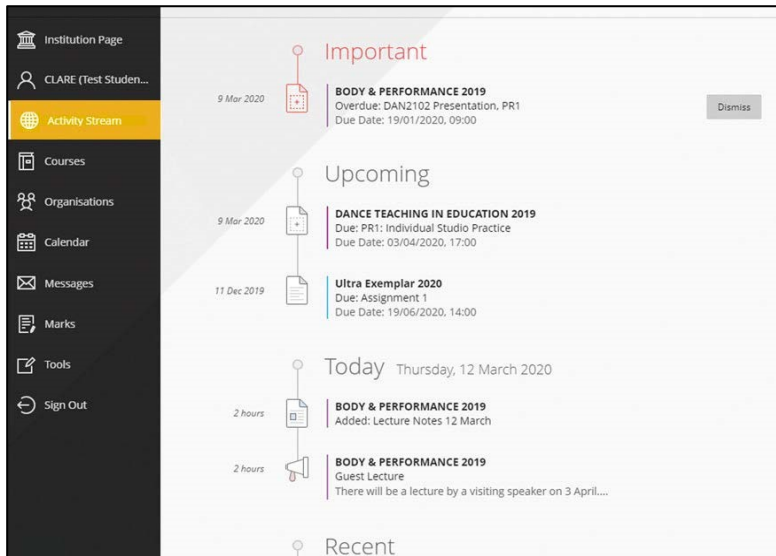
Institution Page
CLARE (Test Studen...
Activity Stream
Courses
Organisations
Calendar
Messages
Marks
Tools
Sign Out

Important

9 Mar 2020
BODY & PERFORMANCE 2019
Overdue: DAN2102 Presentation, PR1
Due Date: 19/01/2020, 09:00
Dismiss

Upcoming

9 Mar 2020
DANCE TEACHING IN EDUCATION 2019
Due: PR1: Individual Studio Practice
Due Date: 03/04/2020, 17:00

11 Dec 2019
Ultra Exemplar 2020
Due: Assignment 1
Due Date: 19/06/2020, 14:00

Today Thursday, 12 March 2020

2 hours
BODY & PERFORMANCE 2019
Added: Lecture Notes 12 March

2 hours
BODY & PERFORMANCE 2019
Guest Lecture
There will be a lecture by a visiting speaker on 3 April....

Recent